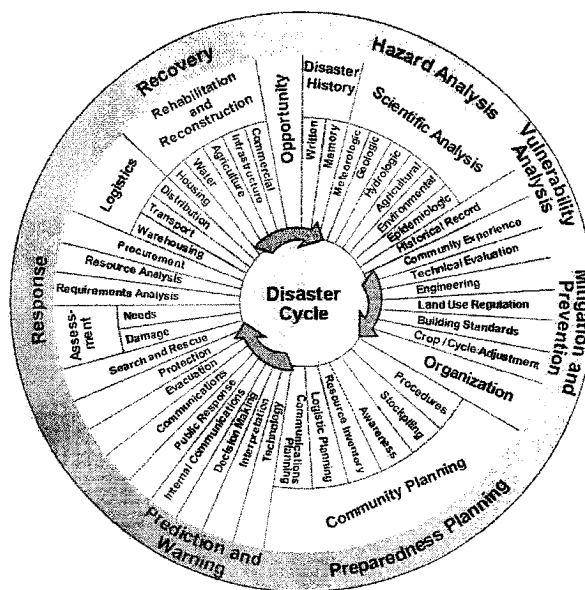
Disaster Cycle

Recovery
Rehabilitation and Reconstruction
Opportunity
Disaster History
Written
Memory
Meteorologic
Geologic
Hydrologic
Agricultural
Environmental
Epidemiologic
Historical Record
Hazard Analysis
Scientific Analysis
Vulnerability Analysis
Community Experience
Technical Evaluation
Engineering
Land Use Regulation
Building Standards
Crop / Cycle Adjustment
Mitigation and Prevention
Organization
Procedures
Stockpiling
Awareness
Resource Inventory
Logistic Planning
Communications Planning
Community Planning
Preparedness Planning
Technology
Interpretation
Decision Making
Internal Communications
Public Response
Communications
Evacuation
Protection
Search and Rescue
Prediction and Warning
Response
Assessment
Needs
Damage
Requirements Analysis
Resource Analysis
Procurement
Warehousing
Transport
Distribution
Housing
Water
Agriculture
Infrastructure
Commercial
Logistics